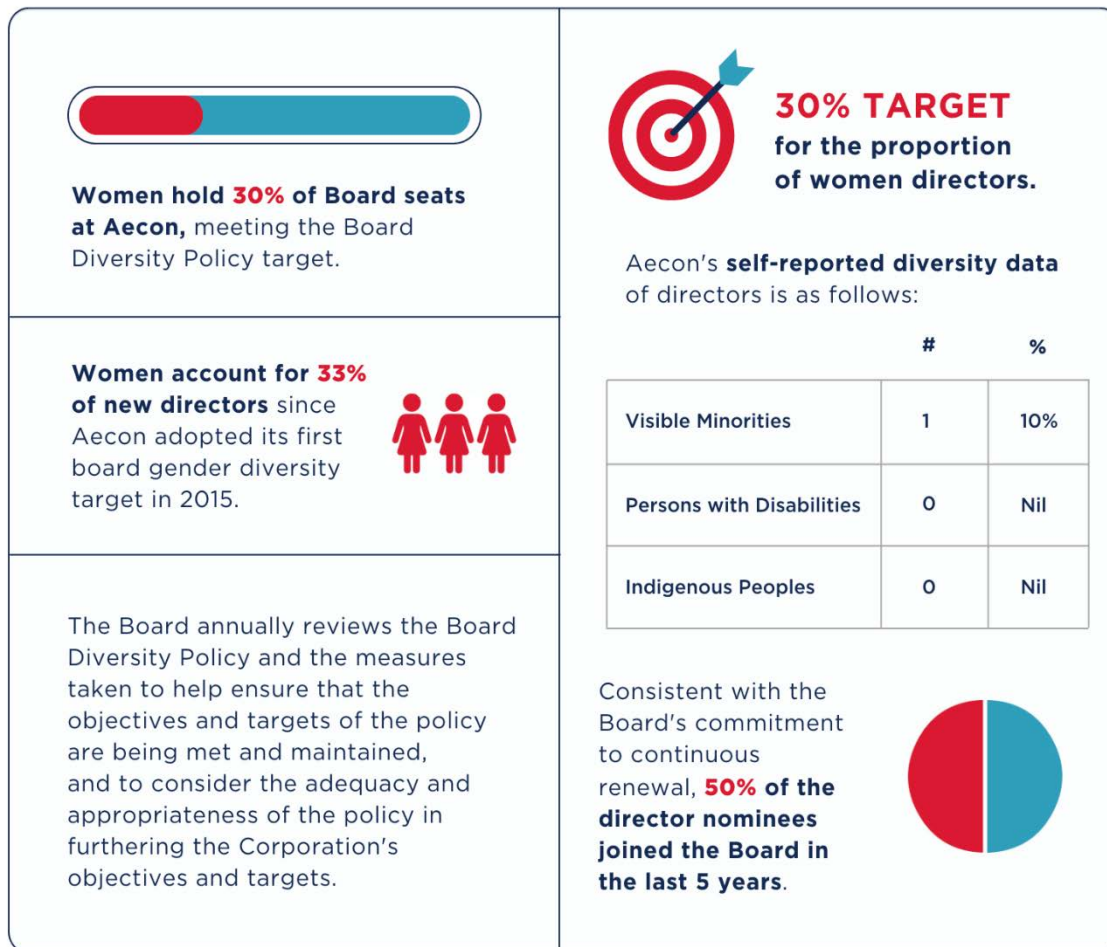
Women hold 30% of Board seats at Aecon, meeting the Board Diversity Policy target.

Women account for 33% of new directors since Aecon adopted its first board gender diversity target in 2015.

The Board annually reviews the Board Diversity Policy and the measures taken to help ensure that the objectives and targets of the policy are being met and maintained, and to consider the adequacy and appropriateness of the policy in furthering the Corporation's objectives and targets.

30% TARGET for the proportion of women directors.

Aecon's self-reported diversity data of directors is as follows:

| | # | % |
|---|---|---|
| Visible Minorities | 1 | 10% |
| Persons with Disabilities | 0 | Nil |
| Indigenous Peoples | 0 | Nil |

Consistent with the Board's commitment to continuous renewal, 50% of the director nominees joined the Board in the last 5 years.